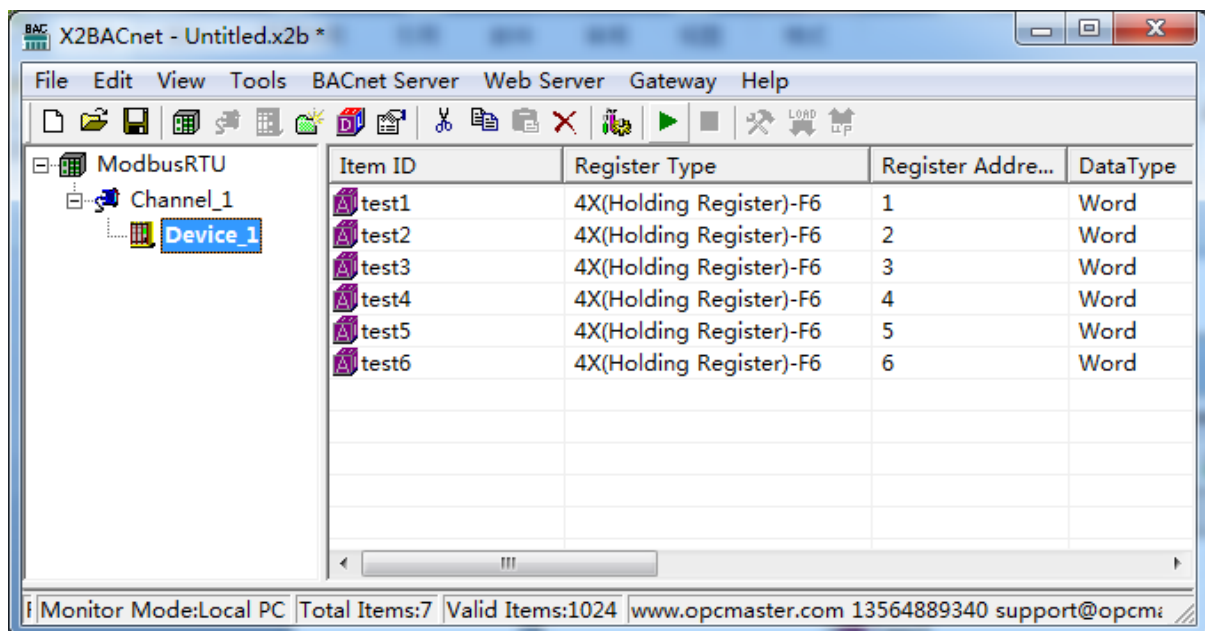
X2BACnet - Untitled.x2b *

File Edit View Tools BACnet Server Web Server Gateway Help

ModbusRTU
Channel_1
Device_1

| Item ID | Register Type | Register Addre... | DataType |
|---|---|---|---|
| test1 | 4X(Holding Register)-F6 | 1 | Word |
| test2 | 4X(Holding Register)-F6 | 2 | Word |
| test3 | 4X(Holding Register)-F6 | 3 | Word |
| test4 | 4X(Holding Register)-F6 | 4 | Word |
| test5 | 4X(Holding Register)-F6 | 5 | Word |
| test6 | 4X(Holding Register)-F6 | 6 | Word |

Monitor Mode:Local PC | Total Items:7 | Valid Items:1024 | www.opcmaster.com 13564889340 support@opcm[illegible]